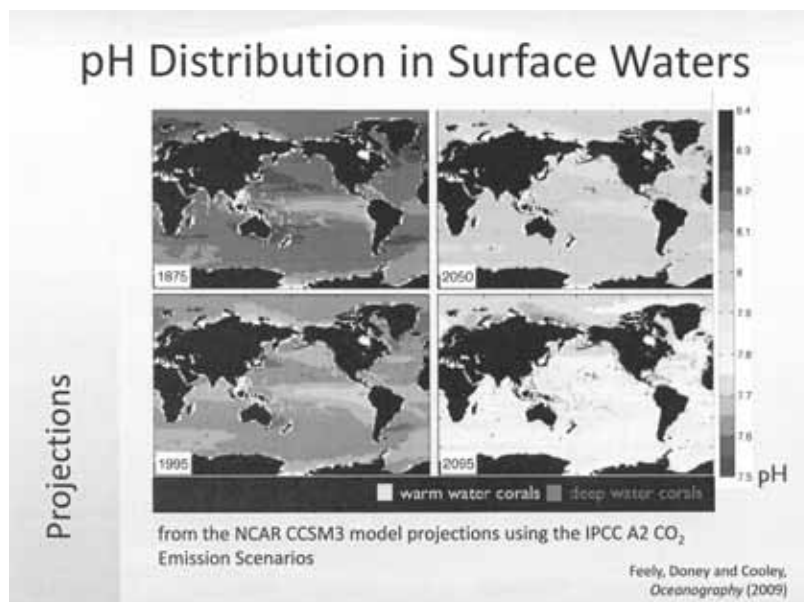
pH Distribution in Surface Waters

1875

2050

1995

2095

8.4
8.3
8.2
8.1
8
7.9
7.8
7.7
7.6
7.5 pH

warm water corals deep water corals

Projections

from the NCAR CCSM3 model projections using the IPCC A2 $CO_2$ Emission Scenarios

Feely, Doney and Cooley, Oceanography (2009)